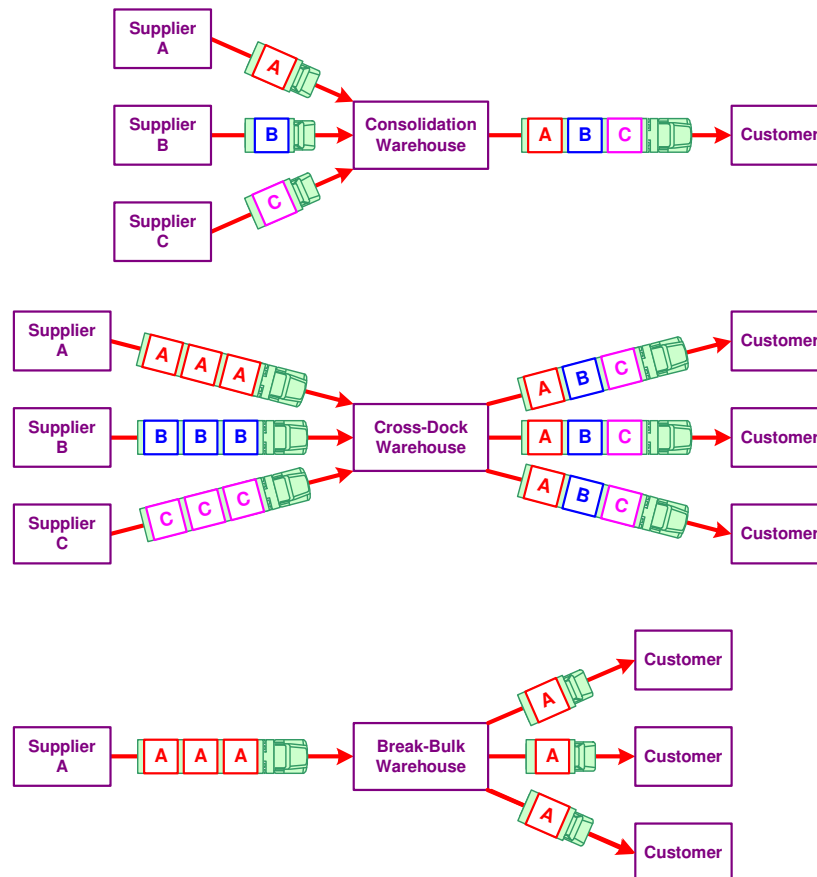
Supplier A

A

Supplier B

B

Supplier C

C

Consolidation Warehouse

A B C

Customer

Supplier A

A A A

Supplier B

B B B

Supplier C

C C C

Cross-Dock Warehouse

A B C

Customer

A B C

Customer

A B C

Customer

Supplier A

A A A

Break-Bulk Warehouse

A

Customer

A

Customer

A

Customer